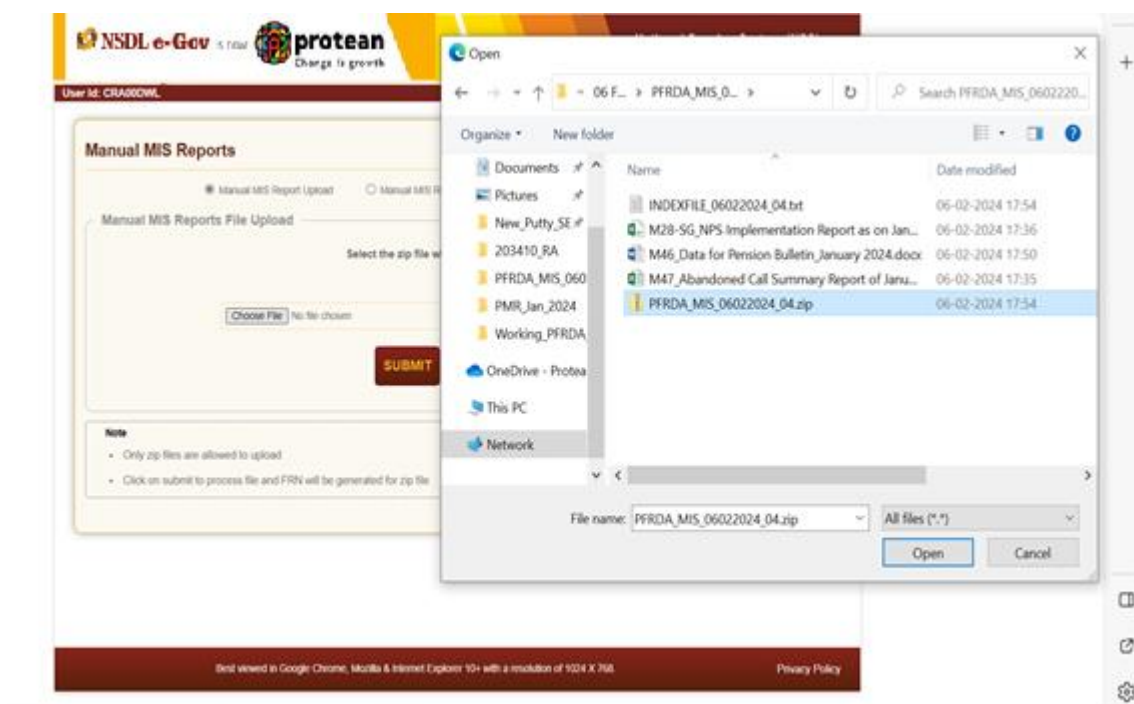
NSDL e-Gov is now protean
Change is growth

User Id: CRA00DWL

Manual MIS Reports

Manual MIS Report Upload   Manual MIS R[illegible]

Manual MIS Reports File Upload

Select the zip file w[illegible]

Choose File  No file chosen

SUBMIT

Note
• Only zip files are allowed to upload
• Click on submit to process file and FRN will be generated for zip file

Best viewed in Google Chrome, Mozilla & Internet Explorer 10+ with a resolution of 1024 X 768.

Privacy Policy

Open

← → ↑ « 06 F... › PFRDA_MIS_0... ›

Search PFRDA_MIS_0602220...

Organize ▾   New folder

Documents
Pictures
New_Putty_SE
203410_RA
PFRDA_MIS_060
PMR_Jan_2024
Working_PFRDA
OneDrive - Protea
This PC
Network

| Name | Date modified |
|---|---|
| INDEXFILE_06022024_04.txt | 06-02-2024 17:54 |
| M28-SG_NPS Implementation Report as on Jan... | 06-02-2024 17:36 |
| M46_Data for Pension Bulletin_January 2024.docx | 06-02-2024 17:50 |
| M47_Abandoned Call Summary Report of Janu... | 06-02-2024 17:35 |
| PFRDA_MIS_06022024_04.zip | 06-02-2024 17:54 |

File name: PFRDA_MIS_06022024_04.zip

All files (*.*)

Open   Cancel